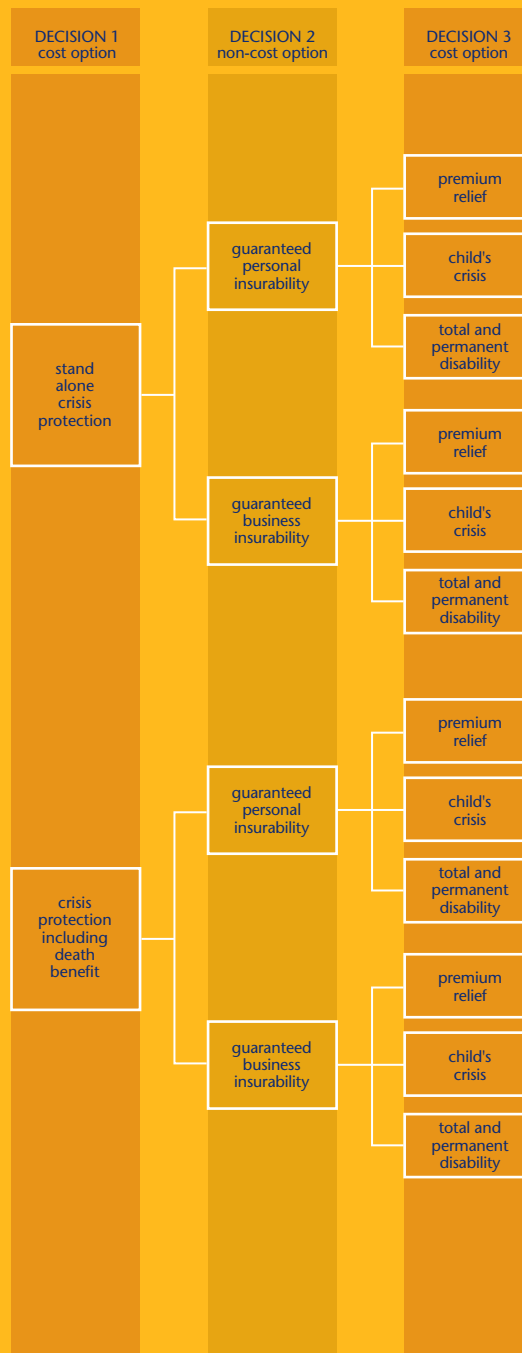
DECISION 1
cost option

DECISION 2
non-cost option

DECISION 3
cost option

stand alone crisis protection

guaranteed personal insurability

premium relief

child's crisis

total and permanent disability

guaranteed business insurability

premium relief

child's crisis

total and permanent disability

crisis protection including death benefit

guaranteed personal insurability

premium relief

child's crisis

total and permanent disability

guaranteed business insurability

premium relief

child's crisis

total and permanent disability